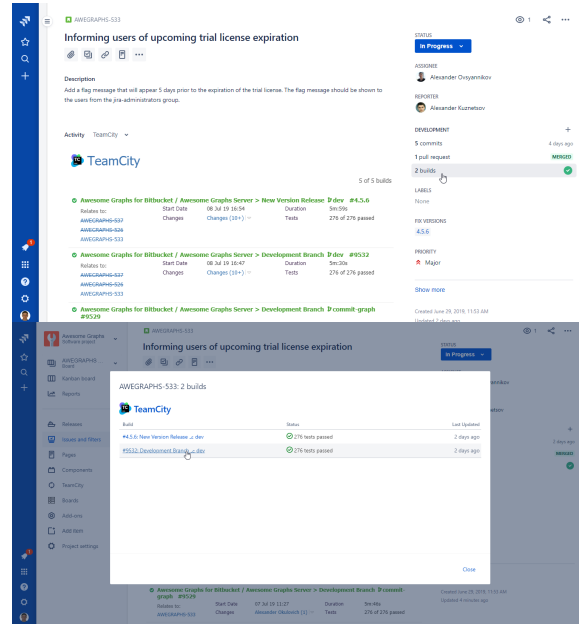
AWEGRAPHS-533

Informing users of upcoming trial license expiration

Description

Add a flag message that will appear 5 days prior to the expiration of the trial license. The flag message should be shown to the users from the jira-administrators group.

Activity TeamCity

TeamCity

5 of 5 builds

Awesome Graphs for Bitbucket / Awesome Graphs Server > New Version Release dev #4.5.6

Relates to: AWEGRAPHS-537 AWEGRAPHS-526 AWEGRAPHS-533

Start Date 08 Jul 19 16:54 Duration 5m:59s
Changes Changes (10+) Tests 276 of 276 passed

Awesome Graphs for Bitbucket / Awesome Graphs Server > Development Branch dev #9532

Relates to: AWEGRAPHS-537 AWEGRAPHS-526 AWEGRAPHS-533

Start Date 08 Jul 19 16:47 Duration 5m:30s
Changes Changes (10+) Tests 276 of 276 passed

Awesome Graphs for Bitbucket / Awesome Graphs Server > Development Branch commit-graph #9529

1

STATUS
In Progress

ASSIGNEE
Alexander Ovsyannikov

REPORTER
Alexander Kuznetsov

DEVELOPMENT
5 commits 4 days ago
1 pull request MERGED
2 builds

LABELS
None

FIX VERSIONS
4.5.6

PRIORITY
Major

Show more

Created June 29, 2019, 11:53 AM
Updated 2 days ago

Awesome Graphs Software project
AWEGRAPHS... Board
Kanban board
Reports
Releases
Issues and filters
Pages
Components
TeamCity
Boards
Add-ons
Add item
Project settings

AWEGRAPHS-533: 2 builds

TeamCity

| Build | Status | Last Updated |
|---|---|---|
| #4.5.6: New Version Release ... dev | 276 tests passed | 2 days ago |
| #9532: Development Branch ... dev | 276 tests passed | 2 days ago |

Close

Awesome Graphs for Bitbucket / Awesome Graphs Server > Development Branch commit-graph #9529

Relates to: AWEGRAPHS-533
Start Date 07 Jul 19 11:37 Duration 5m:46s
Changes Alexander Vlkubovich (1) Tests 276 of 276 passed

Created June 29, 2019, 11:53 AM
Updated 4 minutes ago